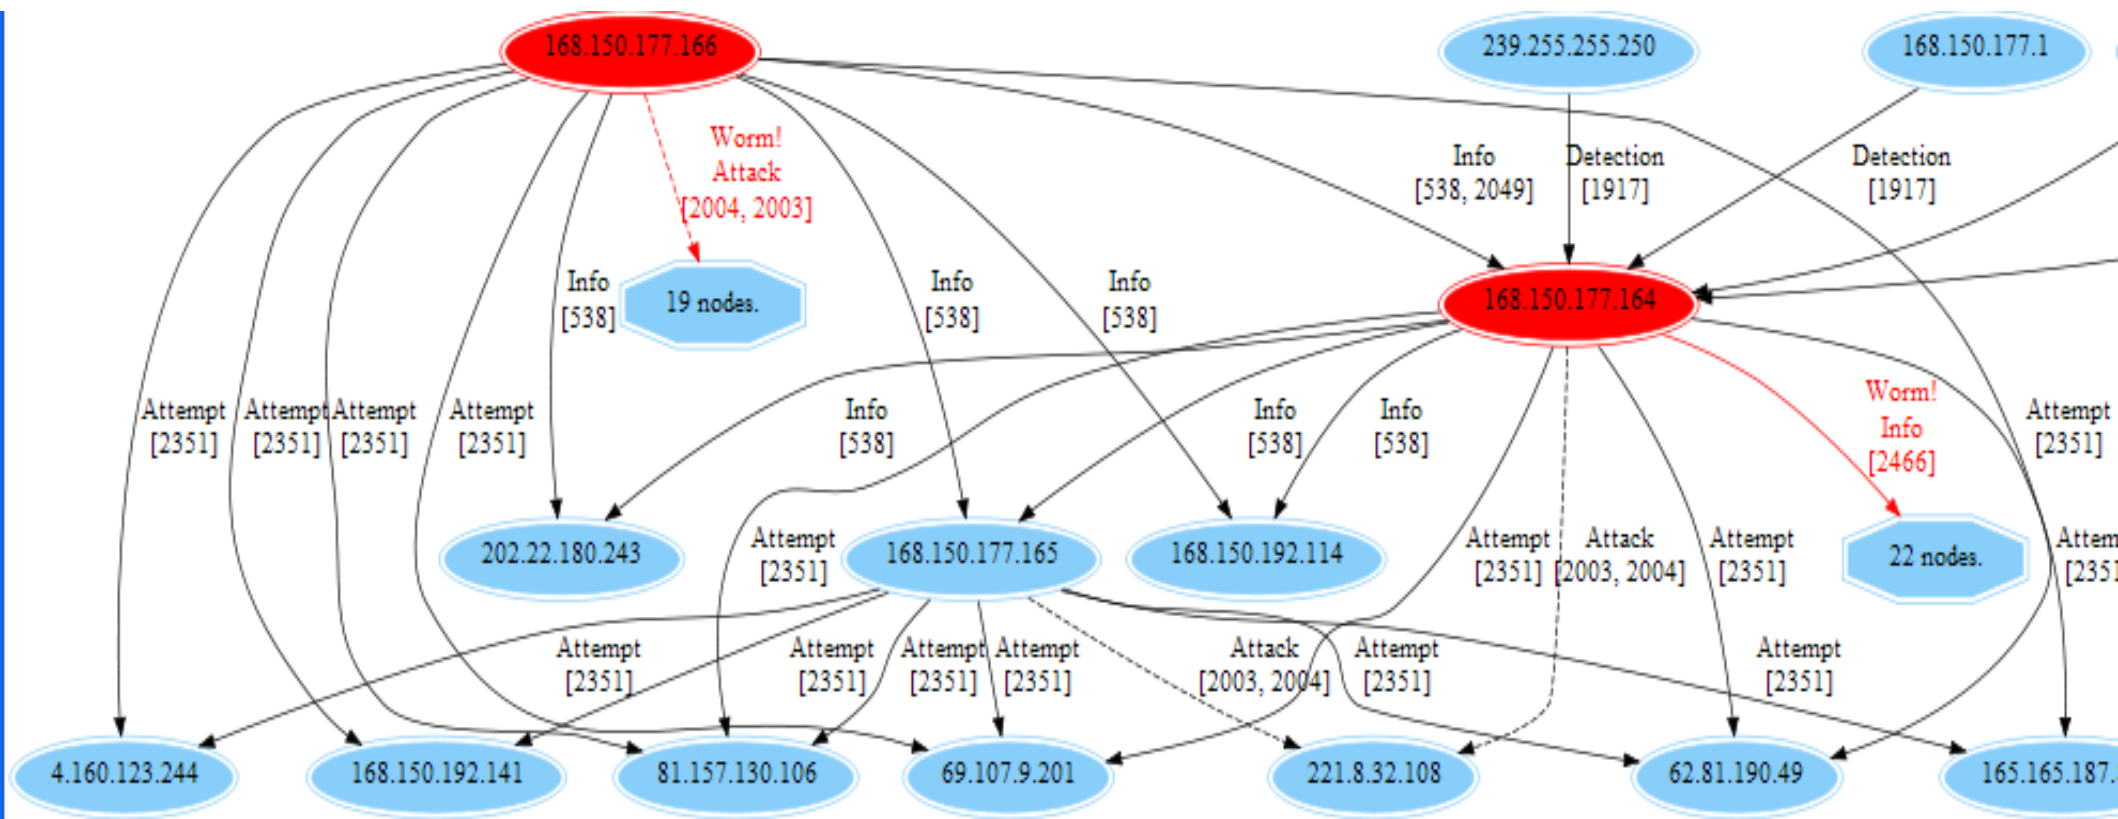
168.150.177.166

239.255.255.250

168.150.177.1

Worm!
Attack
[2004, 2003]

Info
[538, 2049]

Detection
[1917]

Detection
[1917]

Info
[538]

19 nodes.

Info
[538]

Info
[538]

168.150.177.164

Attempt
[2351]

Attempt
[2351]

Attempt
[2351]

Attempt
[2351]

Info
[538]

Info
[538]

Info
[538]

Worm!
Info
[2466]

Attempt
[2351]

202.22.180.243

Attempt
[2351]

168.150.177.165

168.150.192.114

Attempt
[2351]

Attack
[2003, 2004]

Attempt
[2351]

22 nodes.

Attem
[235

Attempt
[2351]

Attempt
[2351]

Attempt
[2351]

Attempt
[2351]

Attack
[2003, 2004]

Attempt
[2351]

Attempt
[2351]

4.160.123.244

168.150.192.141

81.157.130.106

69.107.9.201

221.8.32.108

62.81.190.49

165.165.187.